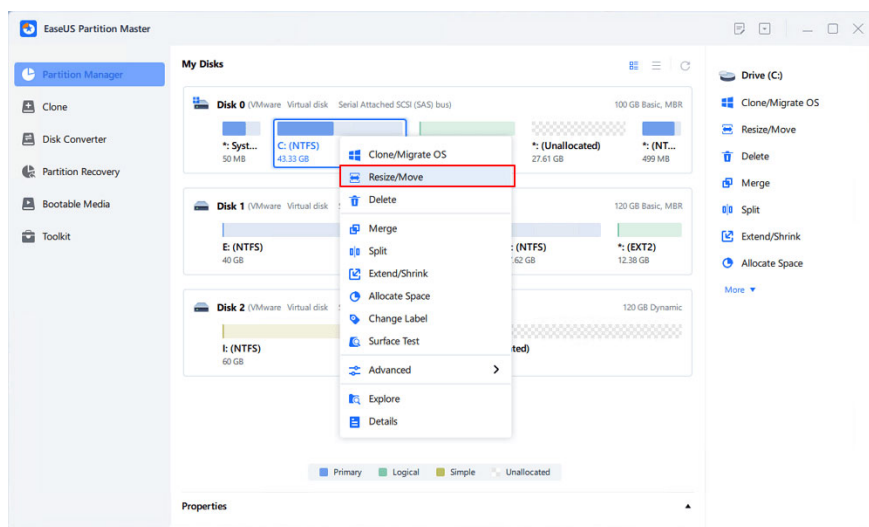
EaseUS Partition Master

Partition Manager
Clone
Disk Converter
Partition Recovery
Bootable Media
Toolkit

My Disks

Disk 0 (VMware Virtual disk Serial Attached SCSI (SAS) bus) 100 GB Basic, MBR
*: Syst... 50 MB
C: (NTFS) 43.33 GB
*: (Unallocated) 27.61 GB
*: (NT... 499 MB

Disk 1 (VMware Virtual disk 120 GB Basic, MBR
E: (NTFS) 40 GB
: (NTFS) .62 GB
*: (EXT2) 12.38 GB

Disk 2 (VMware Virtual disk 120 GB Dynamic
I: (NTFS) 60 GB
ted)

Clone/Migrate OS
Resize/Move
Delete
Merge
Split
Extend/Shrink
Allocate Space
Change Label
Surface Test
Advanced
Explore
Details

Primary Logical Simple Unallocated

Properties

Drive (C:)
Clone/Migrate OS
Resize/Move
Delete
Merge
Split
Extend/Shrink
Allocate Space
More ▼